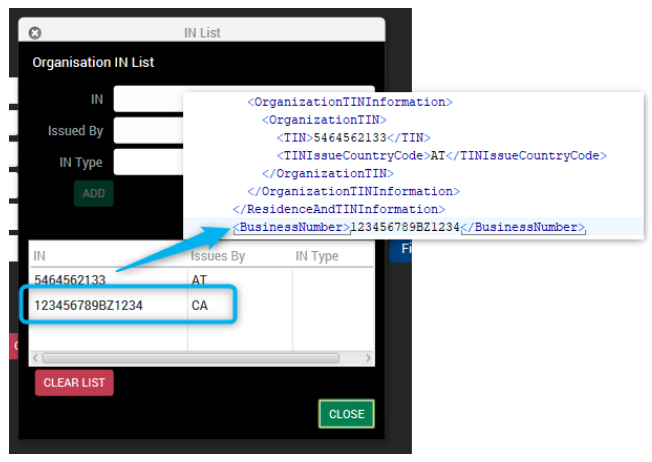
IN List

Organisation IN List

IN

Issued By

IN Type

ADD

<OrganizationTINInformation>
<OrganizationTIN>
<TIN>5464562133</TIN>
<TINIssueCountryCode>AT</TINIssueCountryCode>
</OrganizationTIN>
</OrganizationTINInformation>
</ResidenceAndTINInformation>
<BusinessNumber>123456789BZ1234</BusinessNumber>

| IN | Issues By | IN Type |
|---|---|---|
| 5464562133 | AT | |
| 123456789BZ1234 | CA | |

CLEAR LIST

CLOSE